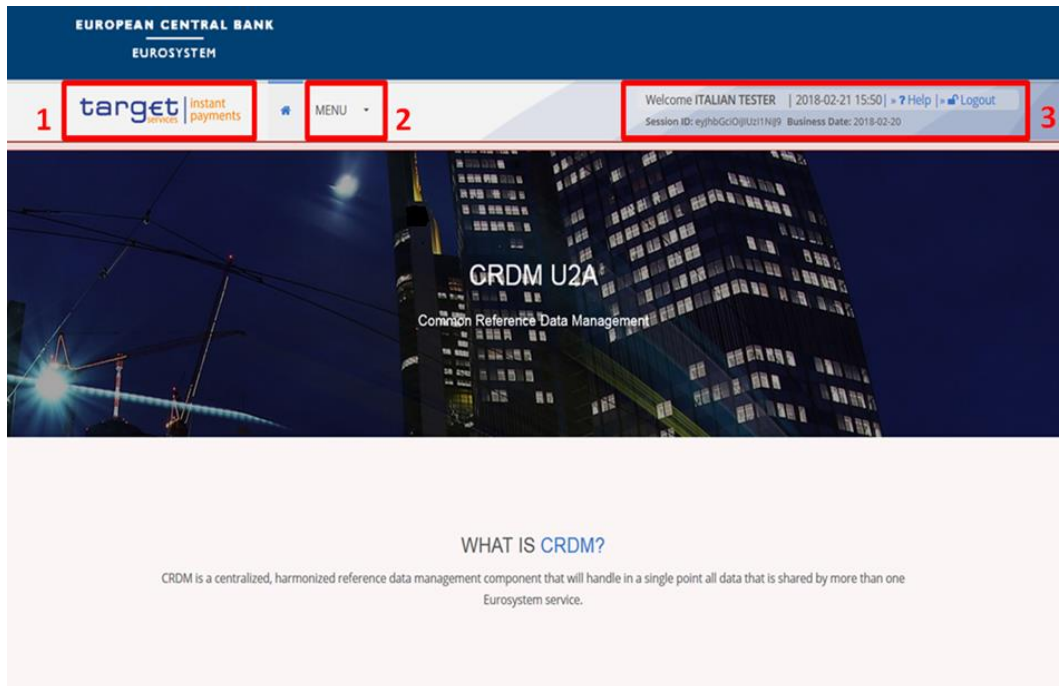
EUROPEAN CENTRAL BANK
EUROSYSTEM

1 target services | instant payments

MENU 2

Welcome ITALIAN TESTER | 2018-02-21 15:50 | » ? Help | » Logout
Session ID: eyJhbGciOiJIUzI1NiJ9 Business Date: 2018-02-20 3

CRDM U2A

Common Reference Data Management

WHAT IS CRDM?

CRDM is a centralized, harmonized reference data management component that will handle in a single point all data that is shared by more than one Eurosystem service.